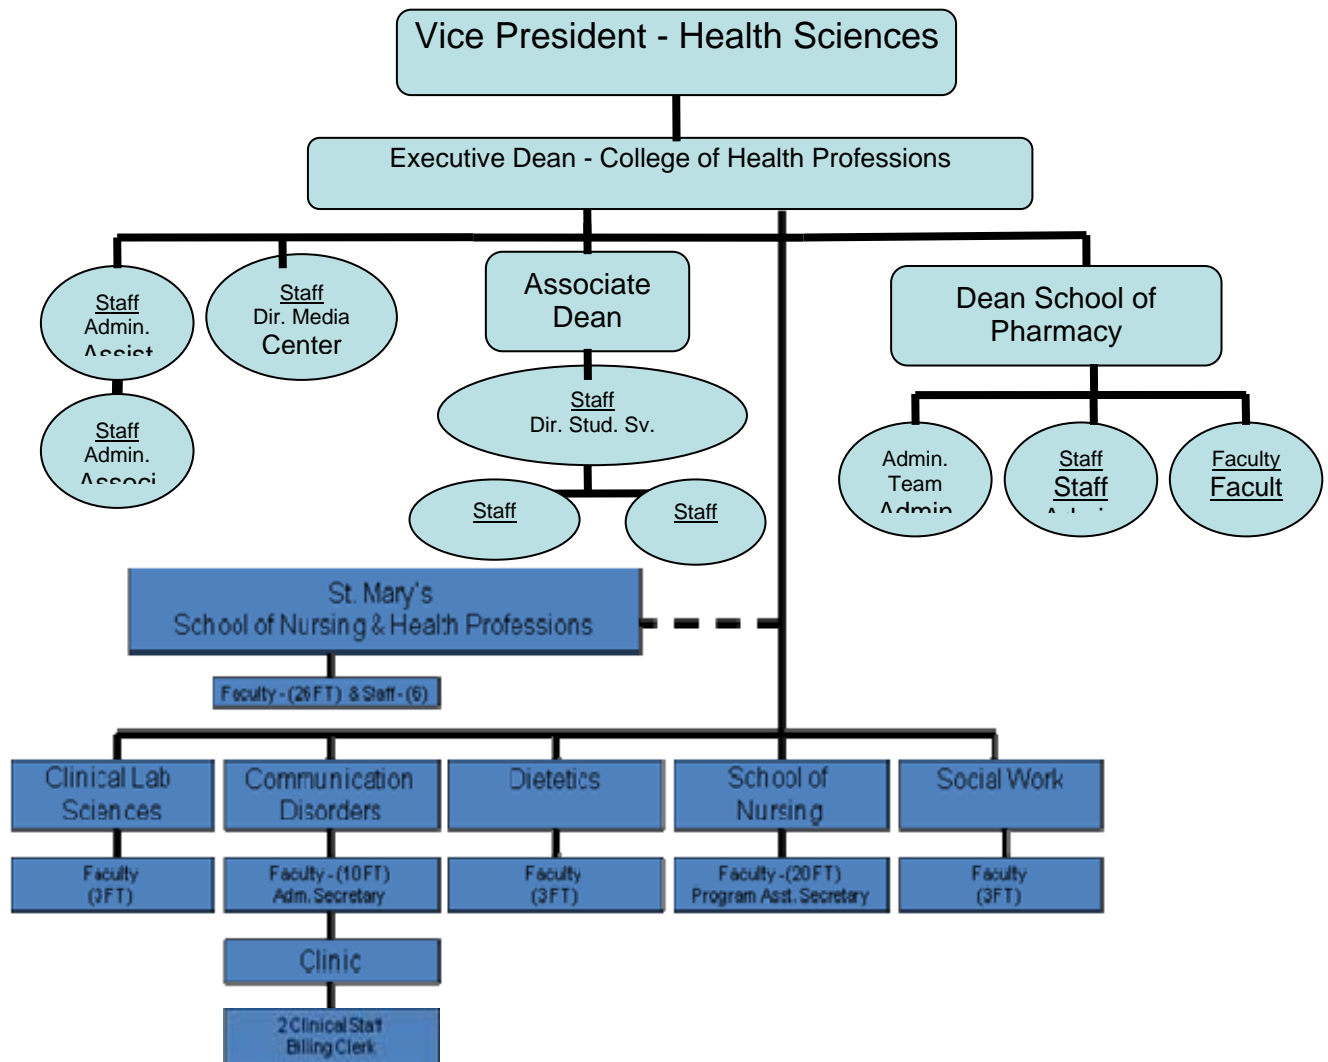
Vice President - Health Sciences

Executive Dean - College of Health Professions

Staff
Admin.
Assist

Staff
Admin.
Associ

Staff
Dir. Media
Center

Associate Dean

Staff
Dir. Stud. Sv.

Staff

Staff

Dean School of Pharmacy

Admin.
Team
Admin

Staff
Staff
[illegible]

Faculty
Facult

St. Mary's
School of Nursing & Health Professions

Faculty - (26FT) & Staff - (6)

Clinical Lab Sciences

Faculty
(3FT)

Communication Disorders

Faculty - (10FT)
Adm. Secretary

Clinic

2 Clinical Staff
Billing Clerk

Dietetics

Faculty
(3FT)

School of Nursing

Faculty - (20FT)
Program Asst. Secretary

Social Work

Faculty
(3FT)